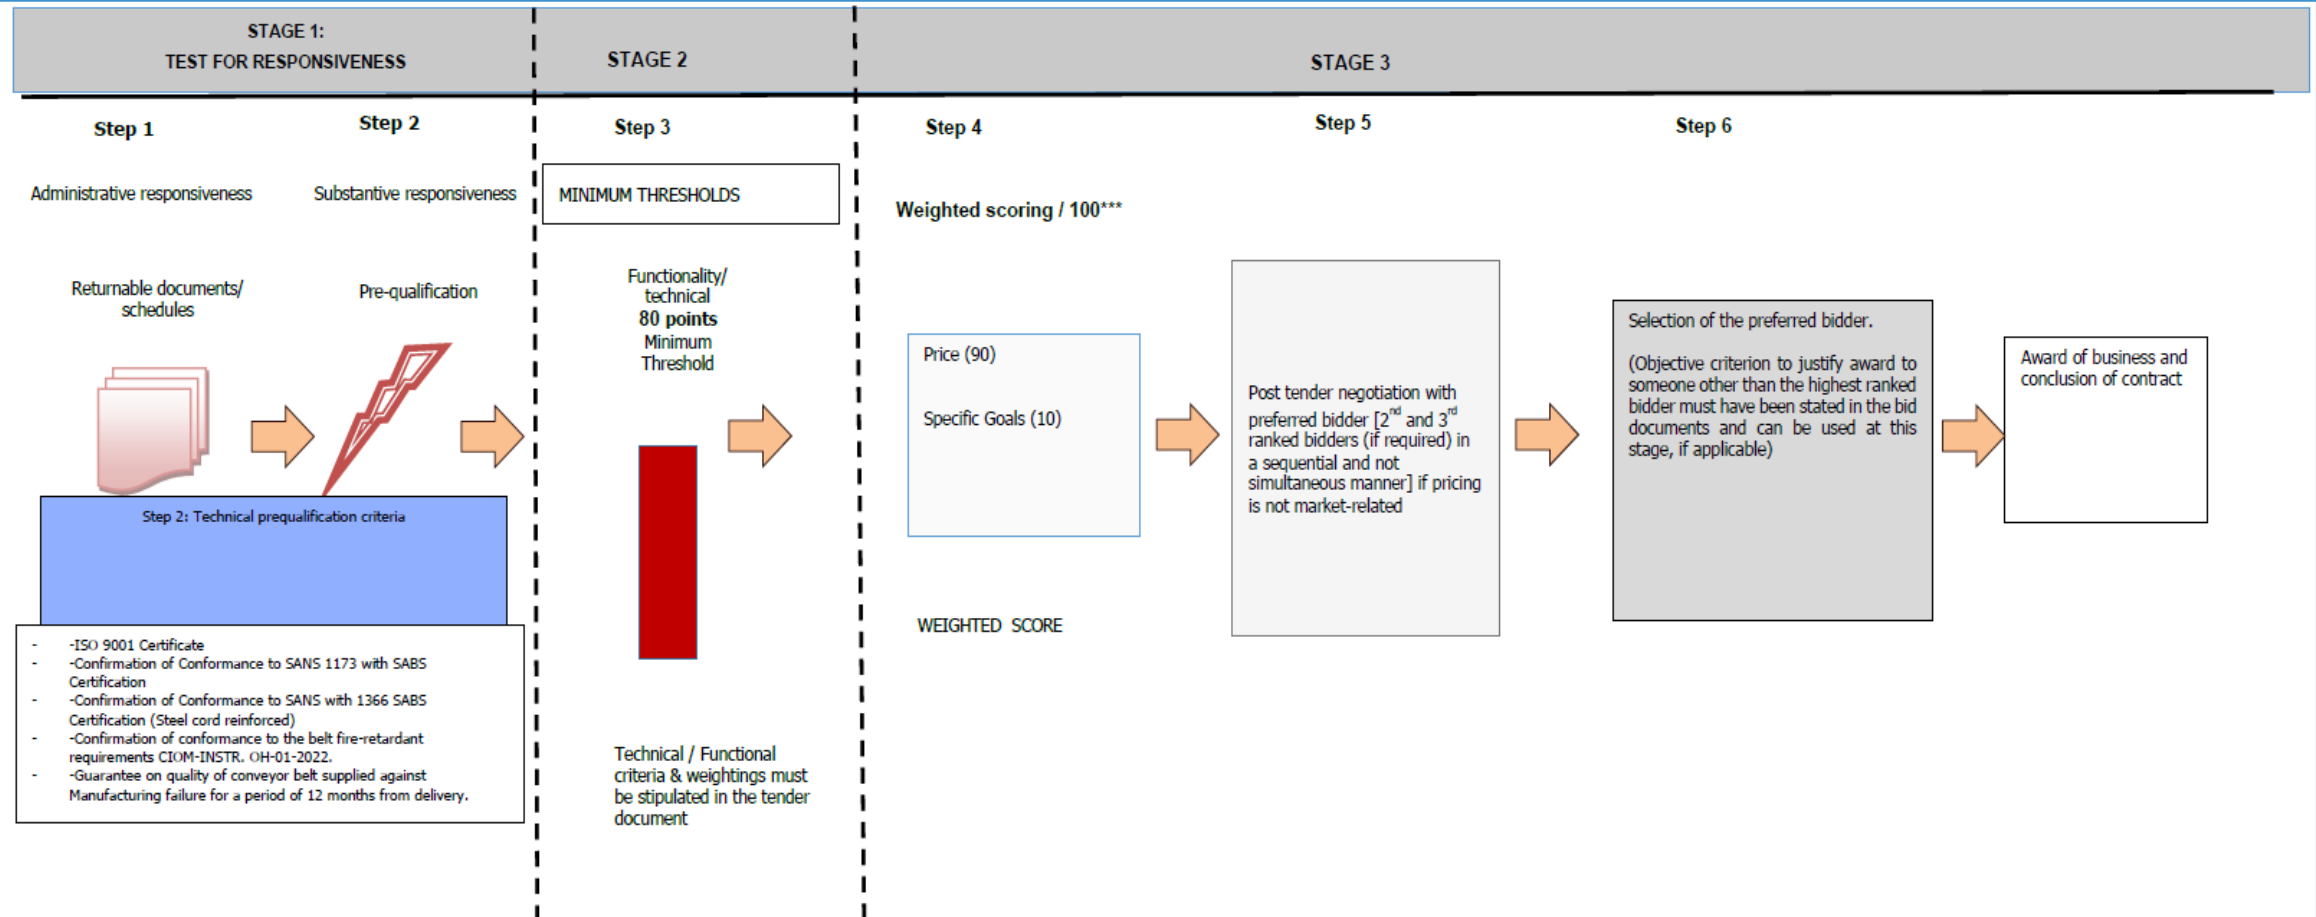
STAGE 1:
TEST FOR RESPONSIVENESS

STAGE 2

STAGE 3

Step 1

Administrative responsiveness

Returnable documents/ schedules

Step 2

Substantive responsiveness

Pre-qualification

Step 2: Technical prequalification criteria

- -ISO 9001 Certificate
- -Confirmation of Conformance to SANS 1173 with SABS Certification
- -Confirmation of Conformance to SANS with 1366 SABS Certification (Steel cord reinforced)
- -Confirmation of conformance to the belt fire-retardant requirements CIOM-INSTR. OH-01-2022.
- -Guarantee on quality of conveyor belt supplied against Manufacturing failure for a period of 12 months from delivery.

Step 3

MINIMUM THRESHOLDS

Functionality/ technical
**80 points**
Minimum Threshold

Technical / Functional criteria & weightings must be stipulated in the tender document

Step 4

Weighted scoring / 100***

Price (90)

Specific Goals (10)

WEIGHTED SCORE

Step 5

Post tender negotiation with preferred bidder [$2^{nd}$ and $3^{rd}$ ranked bidders (if required) in a sequential and not simultaneous manner] if pricing is not market-related

Step 6

Selection of the preferred bidder.

(Objective criterion to justify award to someone other than the highest ranked bidder must have been stated in the bid documents and can be used at this stage, if applicable)

Award of business and conclusion of contract